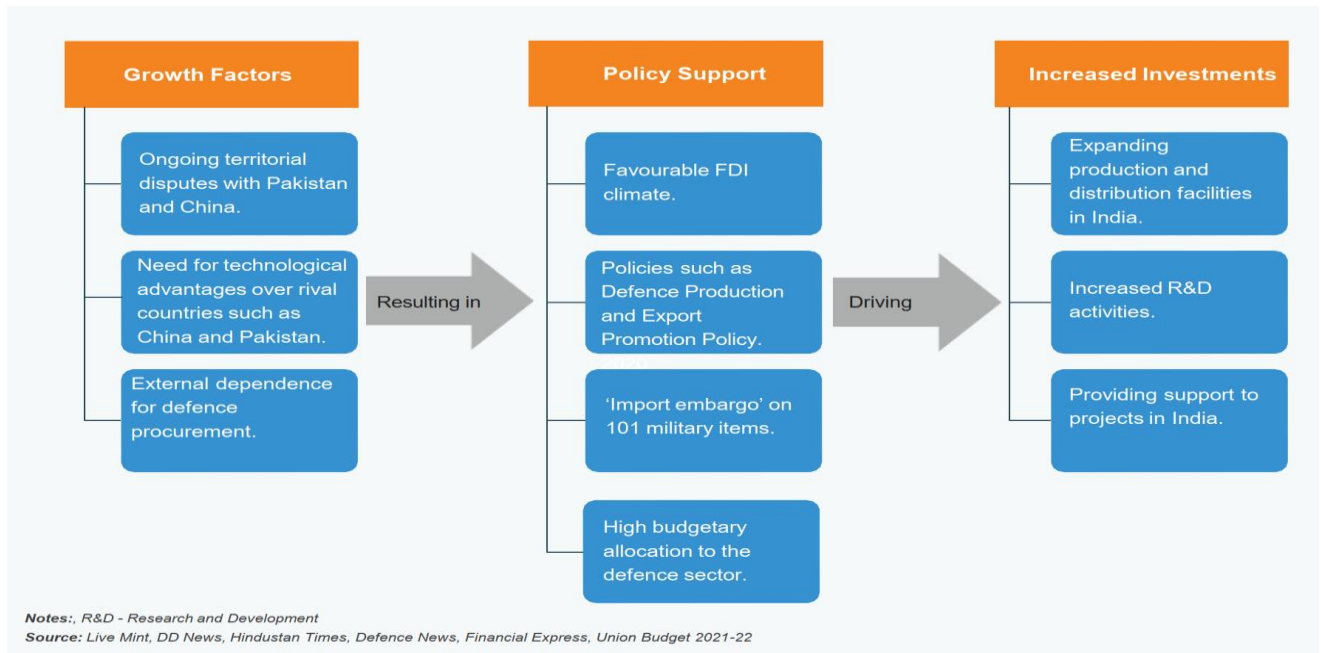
Growth Factors

Ongoing territorial disputes with Pakistan and China.

Need for technological advantages over rival countries such as China and Pakistan.

External dependence for defence procurement.

Resulting in

Policy Support

Favourable FDI climate.

Policies such as Defence Production and Export Promotion Policy.

'Import embargo' on 101 military items.

High budgetary allocation to the defence sector.

Driving

Increased Investments

Expanding production and distribution facilities in India.

Increased R&D activities.

Providing support to projects in India.

Notes:, R&D - Research and Development
Source: Live Mint, DD News, Hindustan Times, Defence News, Financial Express, Union Budget 2021-22